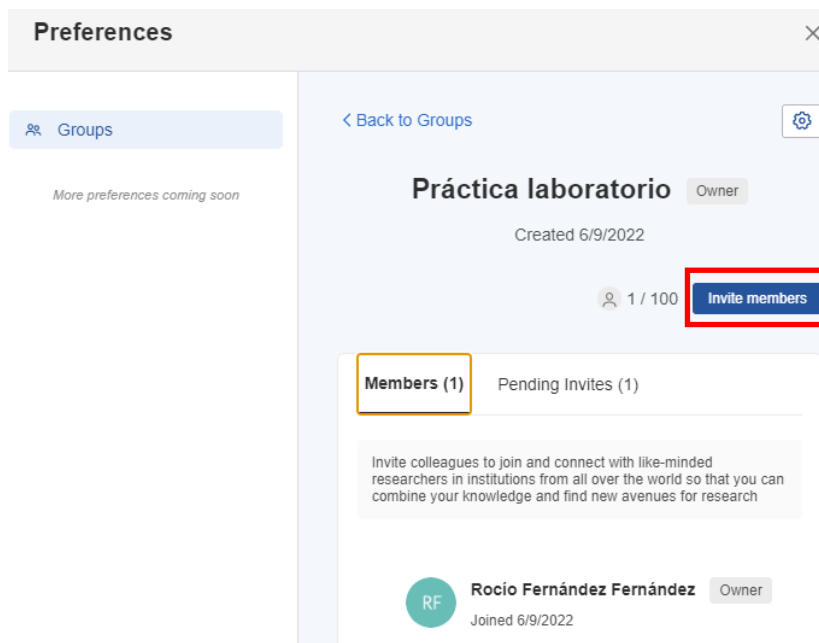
Preferences

×

Groups

More preferences coming soon

< Back to Groups

Práctica laboratorio Owner

Created 6/9/2022

1 / 100 Invite members

Members (1) Pending Invites (1)

Invite colleagues to join and connect with like-minded researchers in institutions from all over the world so that you can combine your knowledge and find new avenues for research

RF Rocío Fernández Fernández Owner
Joined 6/9/2022